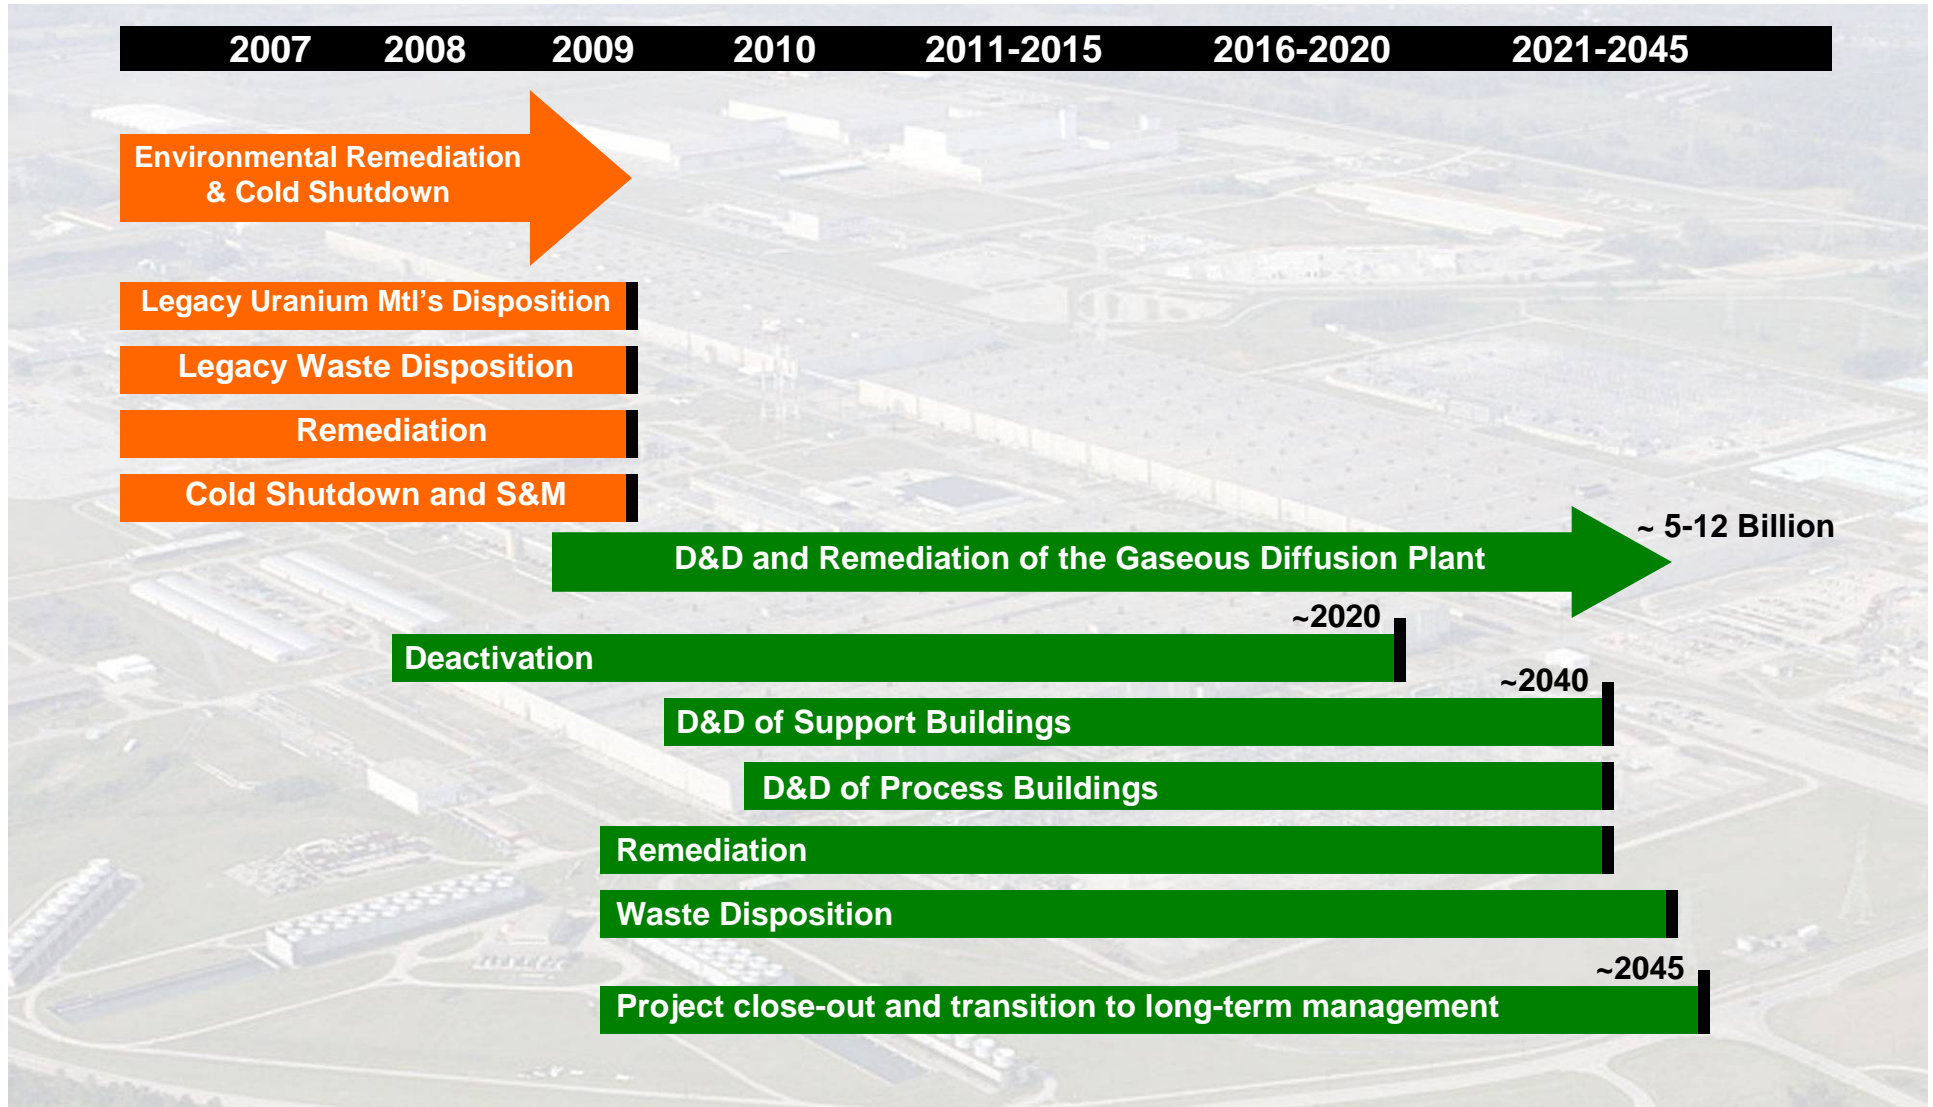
2007 2008 2009 2010 2011-2015 2016-2020 2021-2045

Environmental Remediation & Cold Shutdown

Legacy Uranium Mtl's Disposition

Legacy Waste Disposition

Remediation

Cold Shutdown and S&M

~ 5-12 Billion

D&D and Remediation of the Gaseous Diffusion Plant

~2020

Deactivation

~2040

D&D of Support Buildings

D&D of Process Buildings

Remediation

Waste Disposition

~2045

Project close-out and transition to long-term management